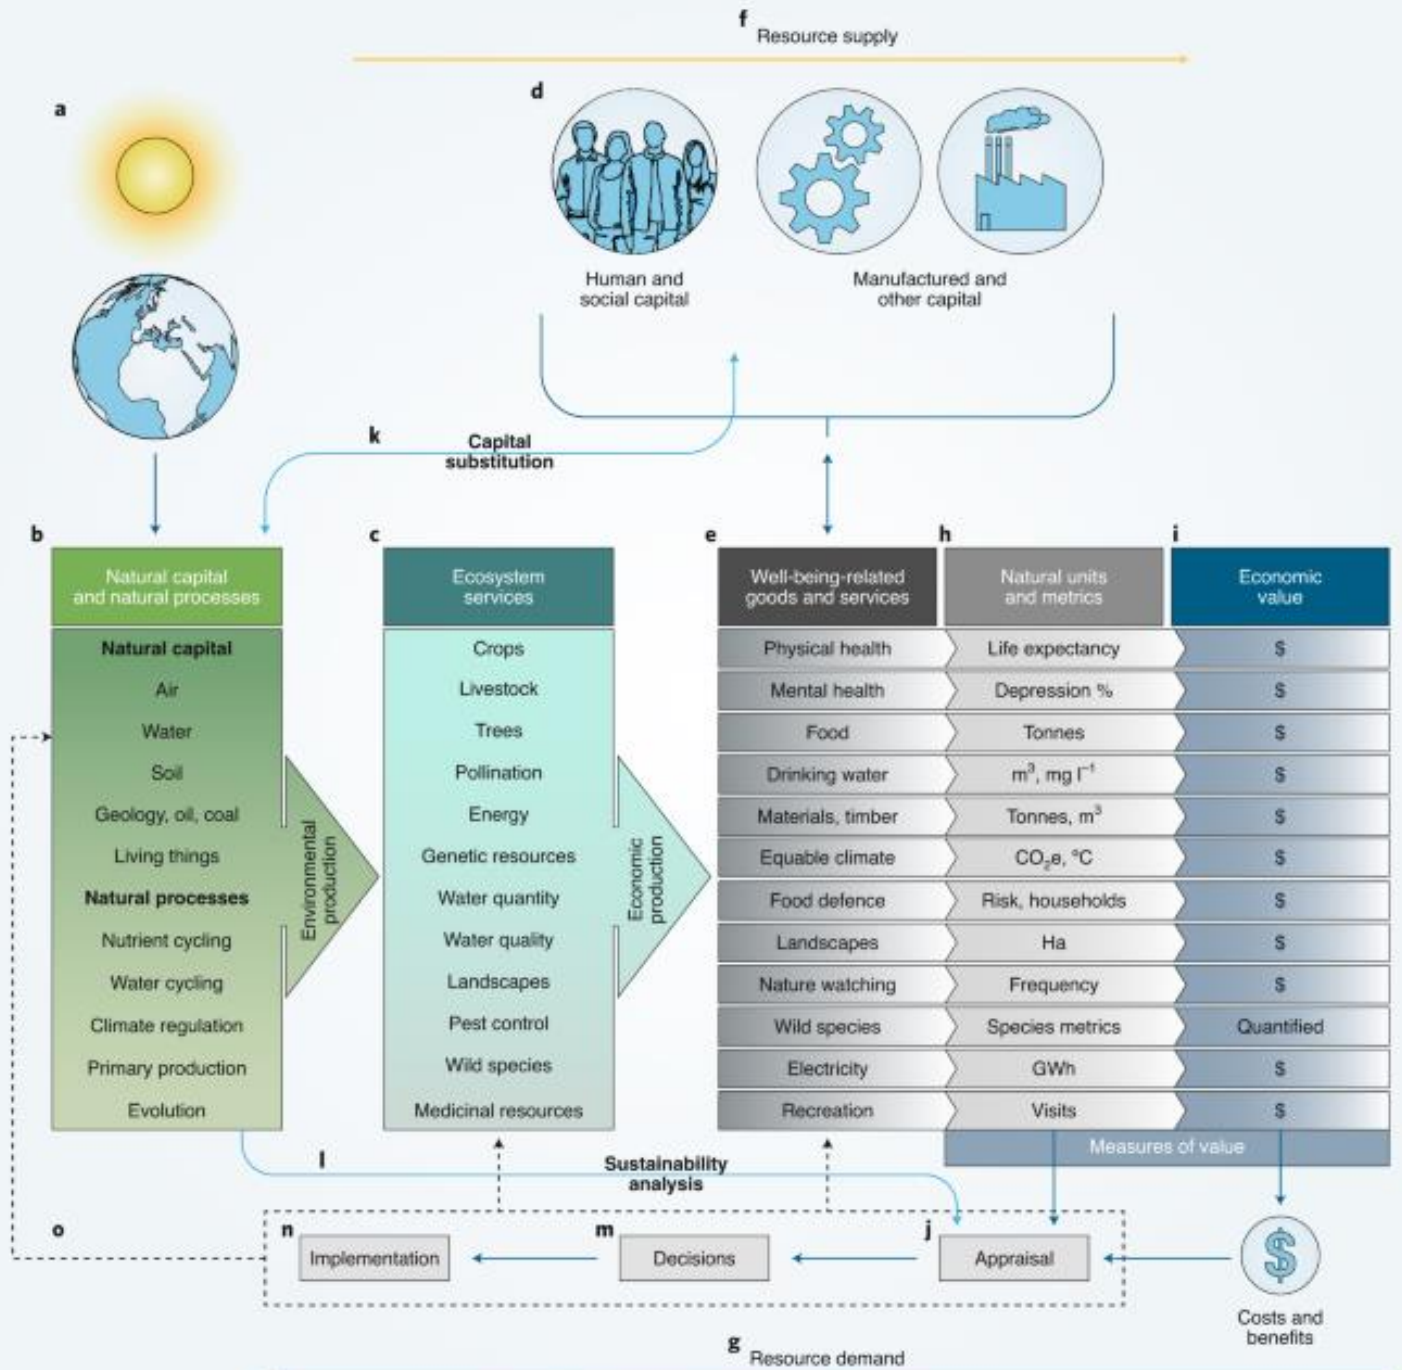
f
Resource supply

a

d

Human and social capital

Manufactured and other capital

k
Capital substitution

b

Natural capital and natural processes

Natural capital
Air
Water
Soil
Geology, oil, coal
Living things
Natural processes
Nutrient cycling
Water cycling
Climate regulation
Primary production
Evolution

Environmental production

c

Ecosystem services

Crops
Livestock
Trees
Pollination
Energy
Genetic resources
Water quantity
Water quality
Landscapes
Pest control
Wild species
Medicinal resources

Economic production

e
h
i

| Well-being-related goods and services | Natural units and metrics | Economic value |
|---|---|---|
| Physical health | Life expectancy | \$ |
| Mental health | Depression % | \$ |
| Food | Tonnes | \$ |
| Drinking water | $m^3$, mg $l^{-1}$ | \$ |
| Materials, timber | Tonnes, $m^3$ | \$ |
| Equable climate | $CO_2e$, °C | \$ |
| Food defence | Risk, households | \$ |
| Landscapes | Ha | \$ |
| Nature watching | Frequency | \$ |
| Wild species | Species metrics | Quantified |
| Electricity | GWh | \$ |
| Recreation | Visits | \$ |

Measures of value

l
Sustainability analysis

o
n
Implementation
m
Decisions
j
Appraisal

Costs and benefits

g
Resource demand